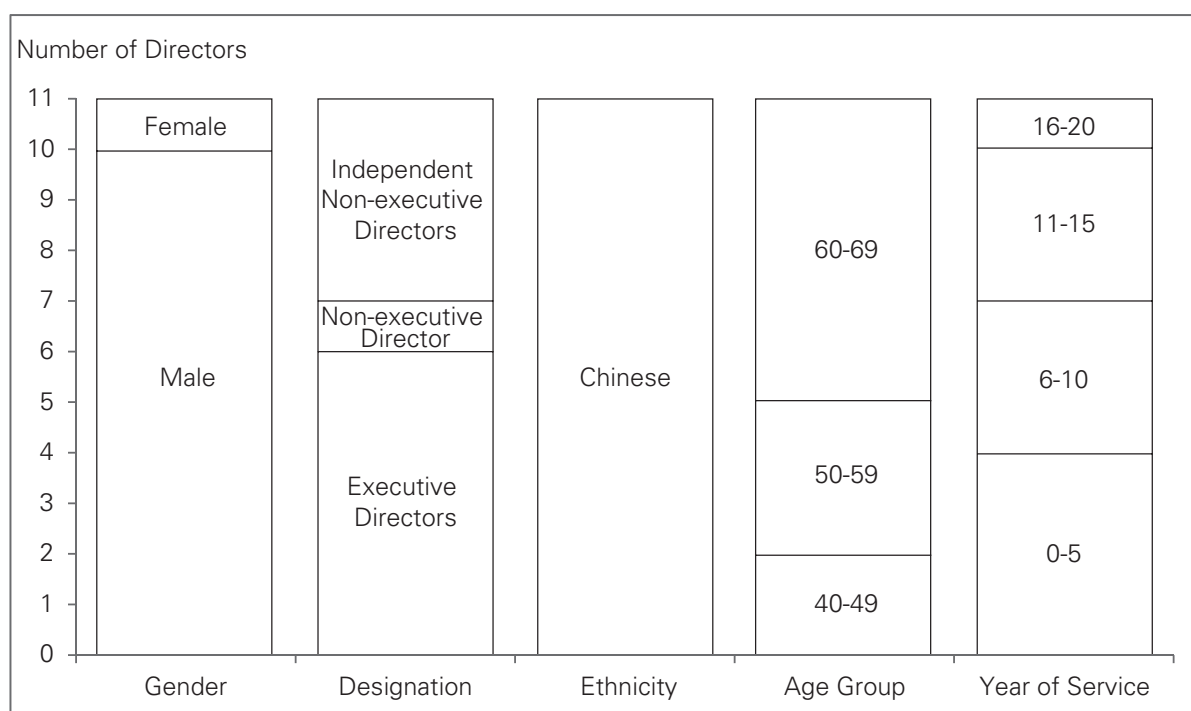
Number of Directors

11
10
9
8
7
6
5
4
3
2
1
0

Female
Male

Independent Non-executive Directors
Non-executive Director
Executive Directors

Chinese

60-69
50-59
40-49

16-20
11-15
6-10
0-5

Gender
Designation
Ethnicity
Age Group
Year of Service